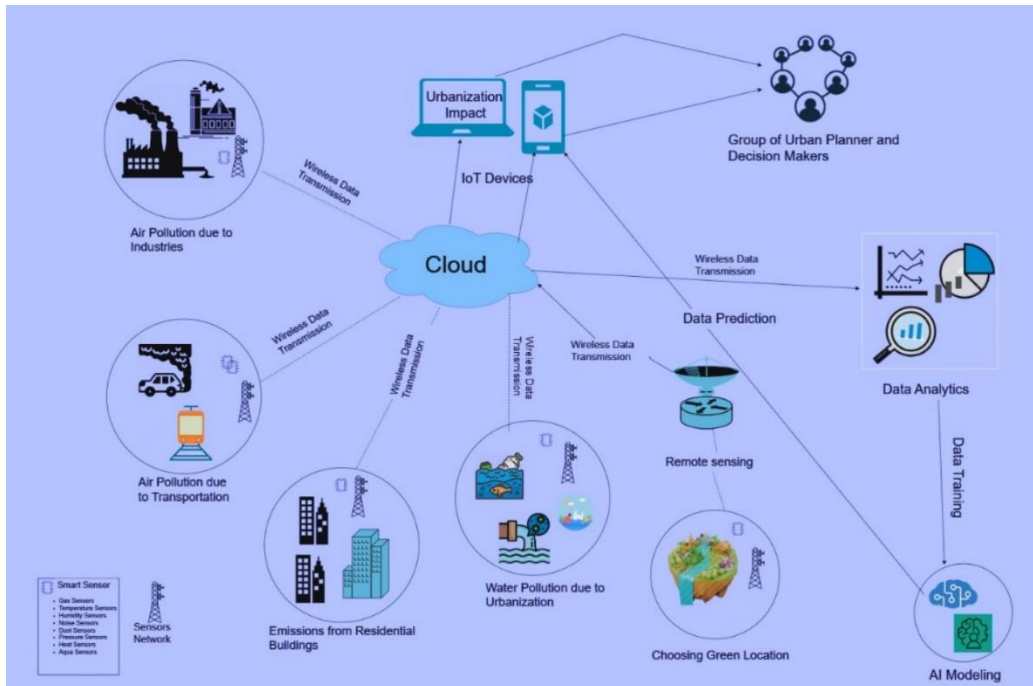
Urbanization Impact

Group of Urban Planner and Decision Makers

IoT Devices

Wireless Data Transmission

Air Pollution due to Industries

Cloud

Wireless Data Transmission

Data Prediction

Wireless Data Transmission

Wireless Data Transmission

Wireless Data Transmission

Wireless Data Transmission

Data Analytics

Air Pollution due to Transportation

Remote sensing

Data Training

Smart Sensor
- Gas Sensors
- Temperature Sensors
- Humidity Sensors
- Noise Sensors
- Dust Sensors
- Pressure Sensors
- Heat Sensors
- Aqua Sensors

Sensors Network

Emissions from Residential Buildings

Water Pollution due to Urbanization

Choosing Green Location

AI Modeling